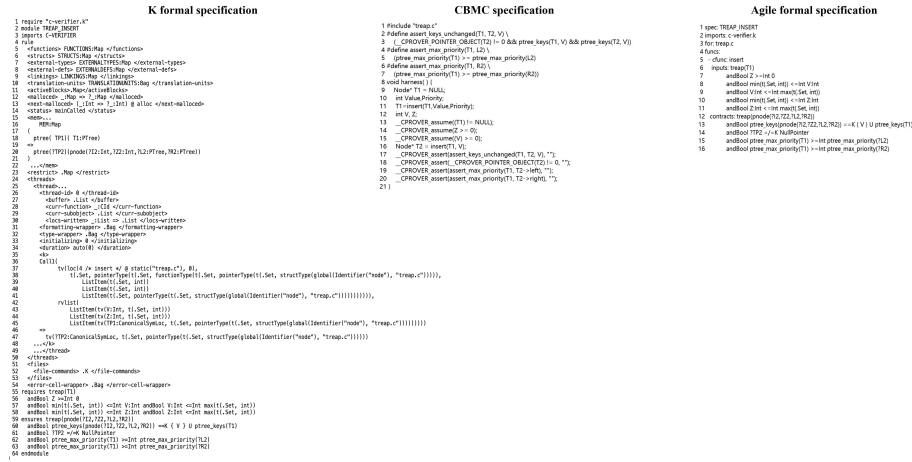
K formal specification

1 require "c-verifier.K"
2 module TREAP_INSERT
3 imports C-VERIFIER
4 rule
5 <functions> FUNCTIONS:Map </functions>
6 <structs> STRUCTS:Map </structs>
7 <external-types> EXTERNALTYPES:Map </external-types>
8 <external-defs> EXTERNALDEFS:Map </external-defs>
9 <linkings> LINKINGS:Map </linkings>
10 <translation-units> TRANSLATIONUNITS:Bag </translation-units>
11 <activeBlocks> .Map </activeBlocks>
12 <malloced> _:Map => ?_:Map </malloced>
13 <next-malloced> (_:Int => ?_:Int) @ alloc </next-malloced>
14 <status> mainCalled </status>
15 <mem>...
16 MEM:Map
17 (
18 ptree( TP1)( T1:PTree)
19 =>
20 ptree(?TP2)(pnode(?I2:Int,?Z2:Int,?L2:PTree,?R2:PTree))
21 )
22 ...</mem>
23 <restrict> .Map </restrict>
24 <threads>
25 <thread>...
26 <thread-id> 0 </thread-id>
27 <buffer> .List </buffer>
28 <curr-function> _:CId </curr-function>
29 <curr-subobject> .List </curr-subobject>
30 <locs-written> _:List => .List </locs-written>
31 <formatting-wrapper> .Bag </formatting-wrapper>
32 <type-wrapper> .Bag </type-wrapper>
33 <initializing> 0 </initializing>
34 <duration> auto(0) </duration>
35 <k>
36 Call(
37 tv(loc(4 /* insert */ @ static("treap.c"), 0),
38 t(.Set, pointerType(t(.Set, functionType(t(.Set, pointerType(t(.Set, structType(global(Identifier("node"), "treap.c"))))),
39 ListItem(t(.Set, int))
40 ListItem(t(.Set, int))
41 ListItem(t(.Set, pointerType(t(.Set, structType(global(Identifier("node"), "treap.c")))))))))),
42 rvlist(
43 ListItem(tv(V:Int, t(.Set, int)))
44 ListItem(tv(Z:Int, t(.Set, int)))
45 ListItem(tv(TP1:CanonicalSymLoc, t(.Set, pointerType(t(.Set, structType(global(Identifier("node"), "treap.c"))))))))
46 =>
47 tv(?TP2:CanonicalSymLoc, t(.Set, pointerType(t(.Set, structType(global(Identifier("node"), "treap.c"))))))
48 ...</k>
49 ...</thread>
50 </threads>
51 <files>
52 <file-commands> .K </file-commands>
53 </files>
54 <error-cell-wrapper> .Bag </error-cell-wrapper>
55 requires treap(T1)
56 andBool Z >=Int 0
57 andBool min(t(.Set, int)) <=Int V:Int andBool V:Int <=Int max(t(.Set, int))
58 andBool min(t(.Set, int)) <=Int Z:Int andBool Z:Int <=Int max(t(.Set, int))
59 ensures treap(pnode(?I2,?Z2,?L2,?R2))
60 andBool ptree_keys(pnode(?I2,?Z2,?L2,?R2)) ==K { V } U ptree_keys(T1)
61 andBool ?TP2 =/=K NullPointer
62 andBool ptree_max_priority(T1) >=Int ptree_max_priority(?L2)
63 andBool ptree_max_priority(T1) >=Int ptree_max_priority(?R2)
64 endmodule

CBMC specification

1 #include "treap.c"
2 #define assert_keys_unchanged(T1, T2, V) \
3 (__CPROVER_POINTER_OBJECT(T2) != 0 && ptree_keys(T1, V) && ptree_keys(T2, V))
4 #define assert_max_priority(T1, L2) \
5 (ptree_max_priority(T1) >= ptree_max_priority(L2))
6 #define assert_max_priority(T1, R2) \
7 (ptree_max_priority(T1) >= ptree_max_priority(R2))
8 void harness() {
9 Node* T1 = NULL;
10 int Value,Priority;
11 T1=insert(T1,Value,Priority);
12 int V, Z;
13 __CPROVER_assume((T1) != NULL);
14 __CPROVER_assume(Z > 0);
15 __CPROVER_assume(V) >= 0);
16 Node* T2 = insert(T1, V);
17 __CPROVER_assert(assert_keys_unchanged(T1, T2, V), "");
18 __CPROVER_assert(__CPROVER_POINTER_OBJECT(T2) != 0, "");
19 __CPROVER_assert(assert_max_priority(T1, T2->left), "");
20 __CPROVER_assert(assert_max_priority(T1, T2->right), "");
21 }

Agile formal specification

1 spec: TREAP_INSERT
2 imports: c-verifier.k
3 for: treap.c
4 funcs:
5 - cfunc: insert
6 inputs: treap(T1)
7 andBool Z >=Int 0
8 andBool min(t(.Set, int)) <=Int V:Int
9 andBool V:Int <=Int max(t(.Set, int))
10 andBool min(t(.Set, int)) <=Int Z:Int
11 andBool Z:Int <=Int max(t(.Set, int))
12 contracts: treap(pnode(?I2,?Z2,?L2,?R2))
13 andBool ptree_keys(pnode(?I2,?Z2,?L2,?R2)) ==K { V } U ptree_keys(T1)
14 andBool ?TP2 =/=K NullPointer
15 andBool ptree_max_priority(T1) >=Int ptree_max_priority(?L2)
16 andBool ptree_max_priority(T1) >=Int ptree_max_priority(?R2)